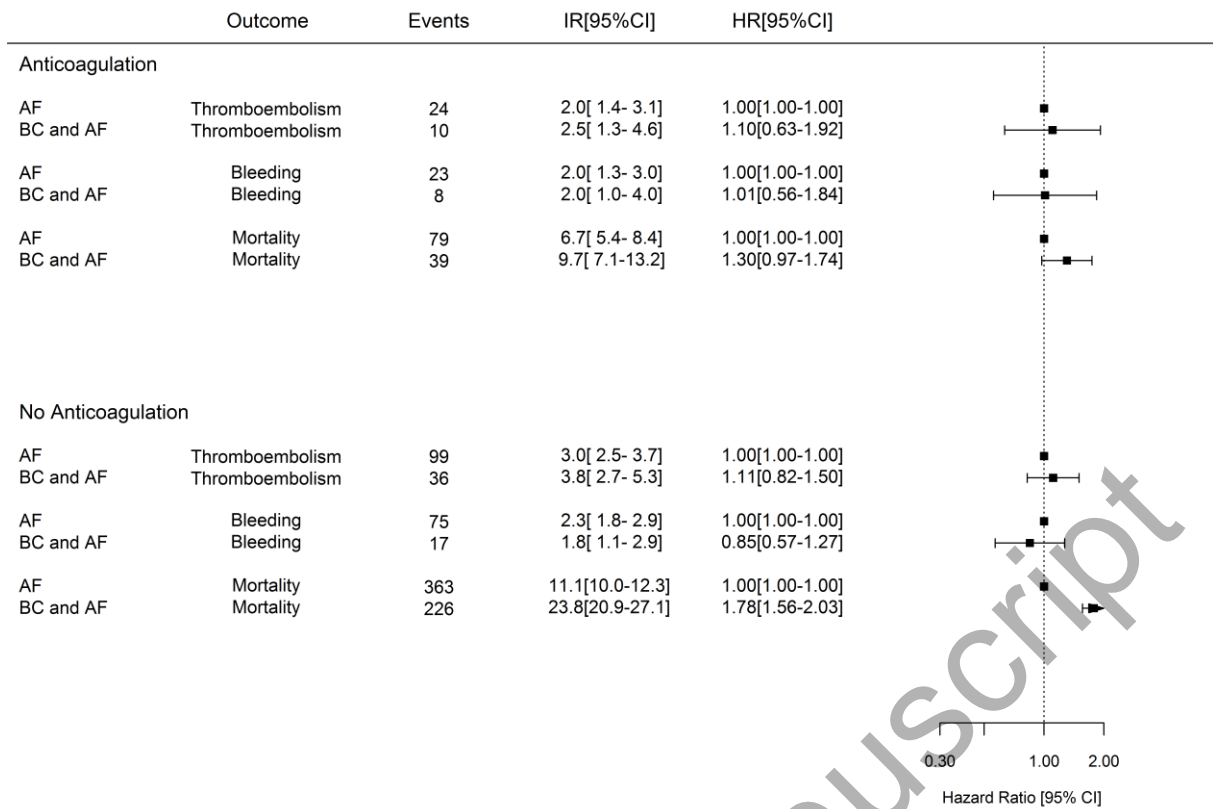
| | Outcome | Events | IR[95%CI] | HR[95%CI] |
|---|---|---|---|---|
| Anticoagulation | | | | |
| AF | Thromboembolism | 24 | 2.0[ 1.4- 3.1] | 1.00[1.00-1.00] |
| BC and AF | Thromboembolism | 10 | 2.5[ 1.3- 4.6] | 1.10[0.63-1.92] |
| AF | Bleeding | 23 | 2.0[ 1.3- 3.0] | 1.00[1.00-1.00] |
| BC and AF | Bleeding | 8 | 2.0[ 1.0- 4.0] | 1.01[0.56-1.84] |
| AF | Mortality | 79 | 6.7[ 5.4- 8.4] | 1.00[1.00-1.00] |
| BC and AF | Mortality | 39 | 9.7[ 7.1-13.2] | 1.30[0.97-1.74] |
| No Anticoagulation | | | | |
| AF | Thromboembolism | 99 | 3.0[ 2.5- 3.7] | 1.00[1.00-1.00] |
| BC and AF | Thromboembolism | 36 | 3.8[ 2.7- 5.3] | 1.11[0.82-1.50] |
| AF | Bleeding | 75 | 2.3[ 1.8- 2.9] | 1.00[1.00-1.00] |
| BC and AF | Bleeding | 17 | 1.8[ 1.1- 2.9] | 0.85[0.57-1.27] |
| AF | Mortality | 363 | 11.1[10.0-12.3] | 1.00[1.00-1.00] |
| BC and AF | Mortality | 226 | 23.8[20.9-27.1] | 1.78[1.56-2.03] |

0.30 1.00 2.00
Hazard Ratio [95% CI]

Manuscript